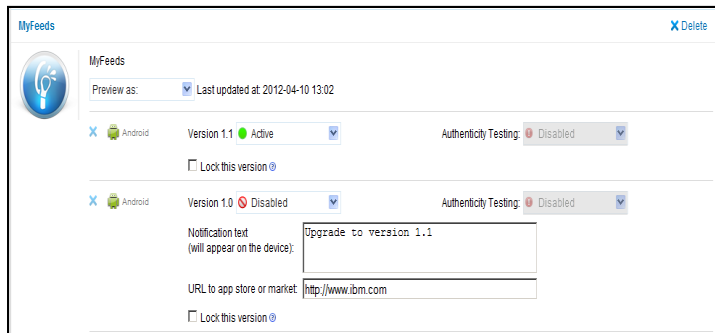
MyFeeds

Delete

MyFeeds

Preview as:

Last updated at: 2012-04-10 13:02

Android

Version 1.1 Active

Authenticity Testing: Disabled

Lock this version

Android

Version 1.0 Disabled

Authenticity Testing: Disabled

Notification text (will appear on the device):

Upgrade to version 1.1

URL to app store or market:

http://www.ibm.com

Lock this version